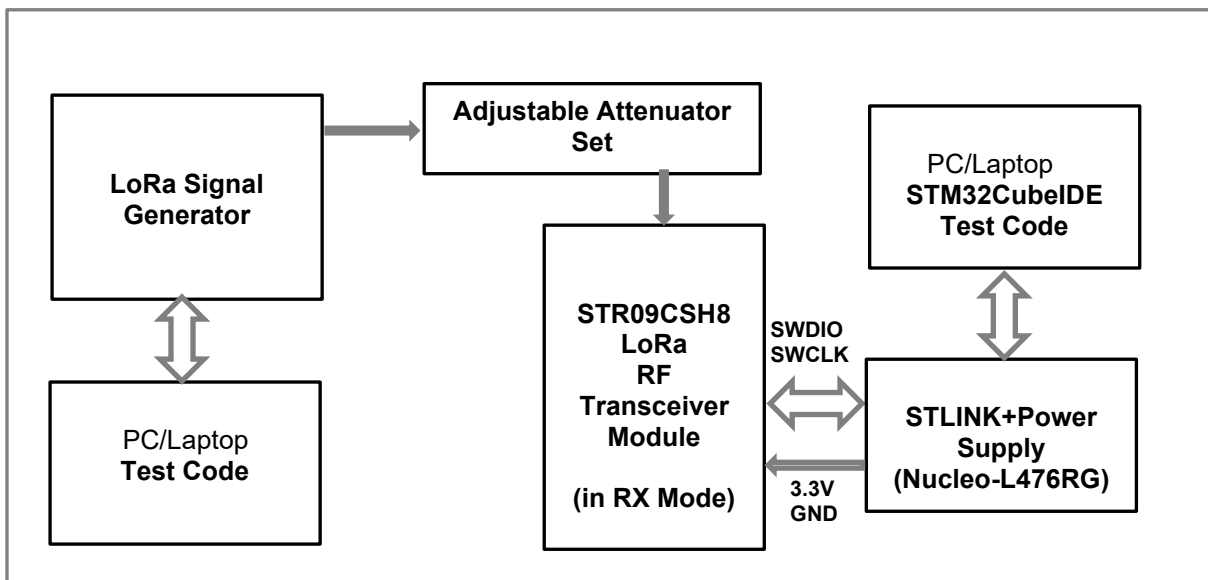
LoRa Signal Generator

Adjustable Attenuator Set

PC/Laptop
STM32CubeIDE Test Code

STR09CSH8 LoRa RF Transceiver Module

(in RX Mode)

SWDIO
SWCLK

STLINK+Power Supply (Nucleo-L476RG)

3.3V
GND

PC/Laptop
Test Code